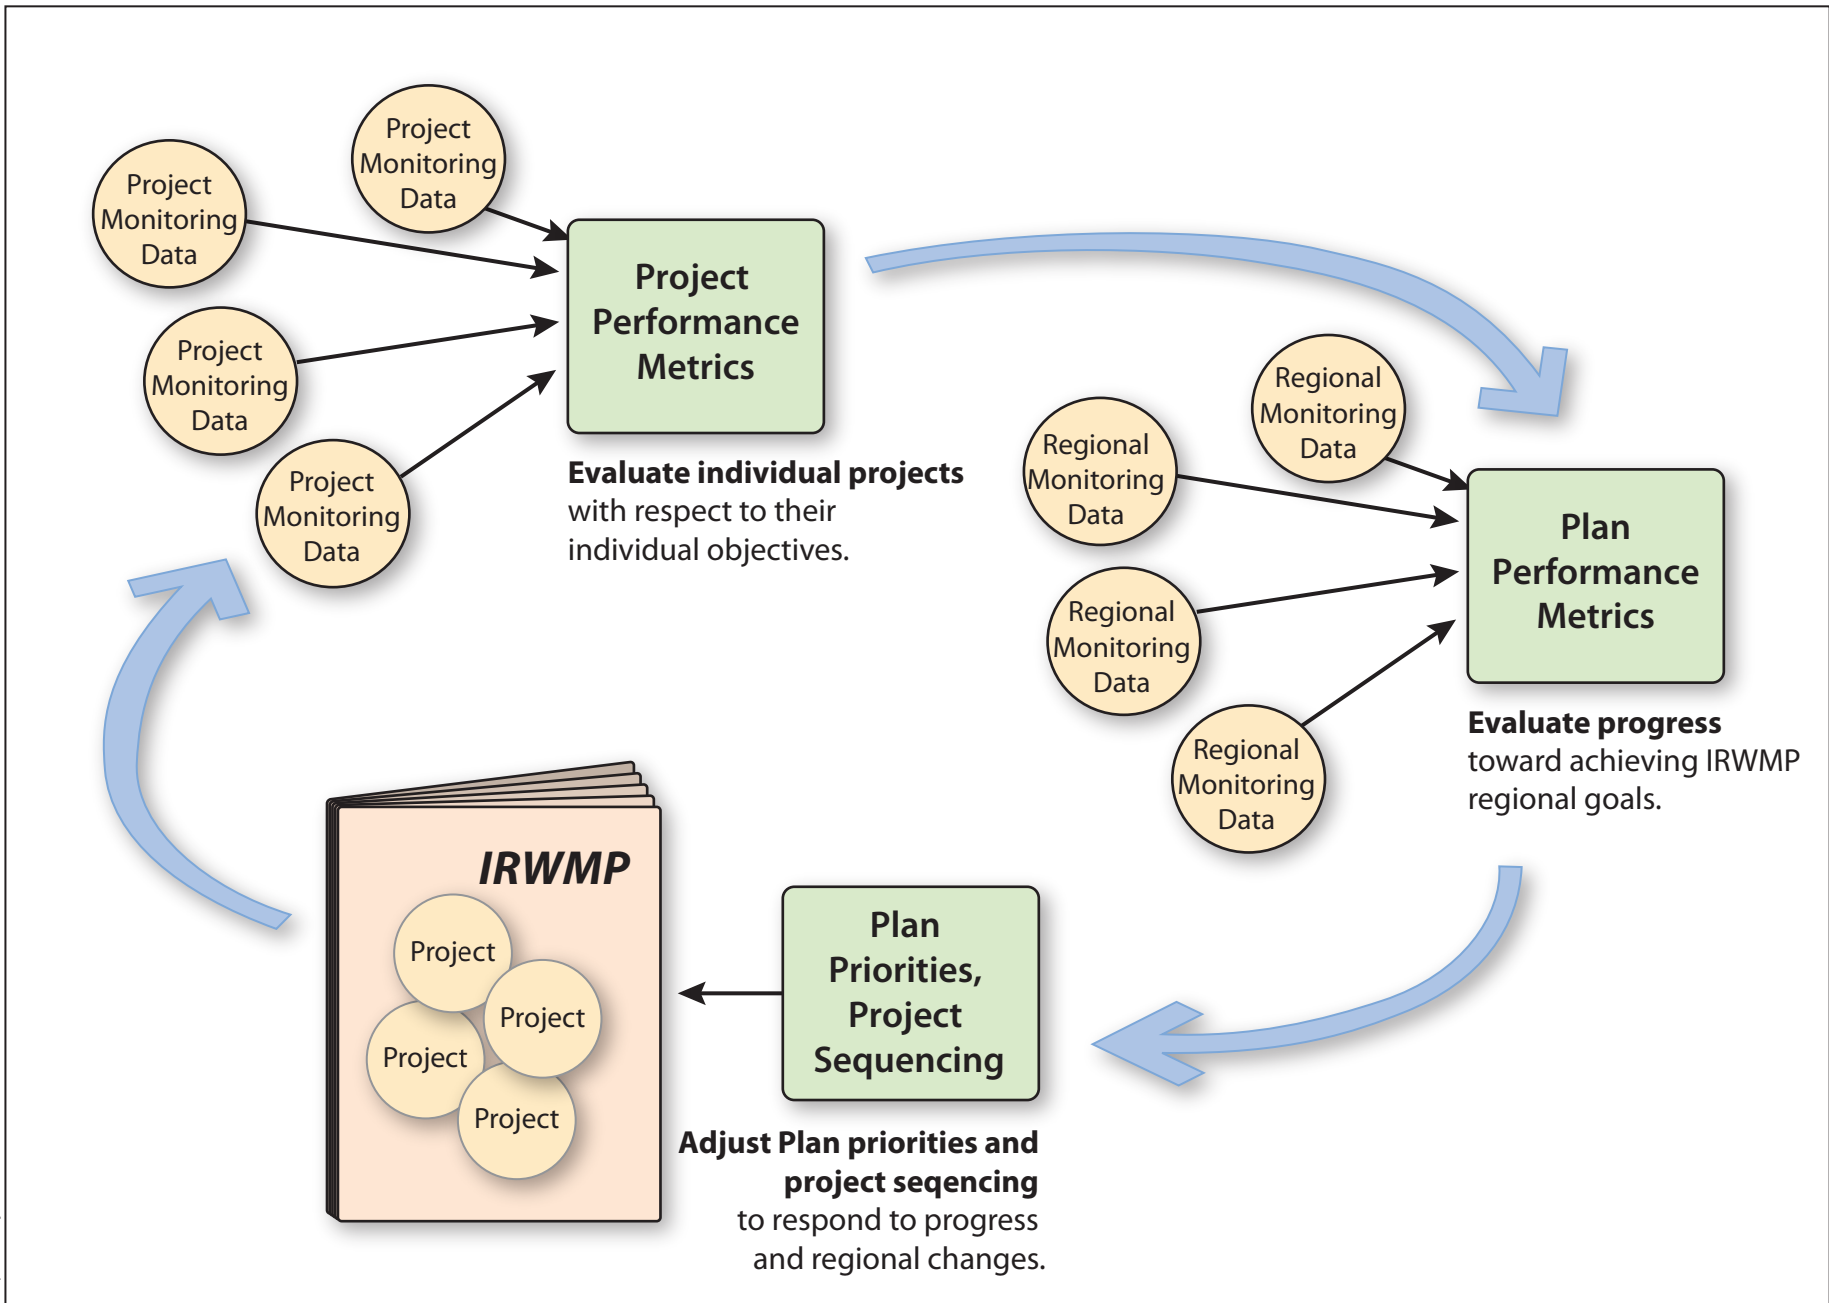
Project Monitoring Data

Project Monitoring Data

Project Monitoring Data

Project Monitoring Data

Project Performance Metrics

**Evaluate individual projects** with respect to their individual objectives.

Regional Monitoring Data

Regional Monitoring Data

Regional Monitoring Data

Regional Monitoring Data

Plan Performance Metrics

**Evaluate progress** toward achieving IRWMP regional goals.

IRWMP

Project

Project

Project

Project

Plan Priorities, Project Sequencing

**Adjust Plan priorities and project seqencing** to respond to progress and regional changes.